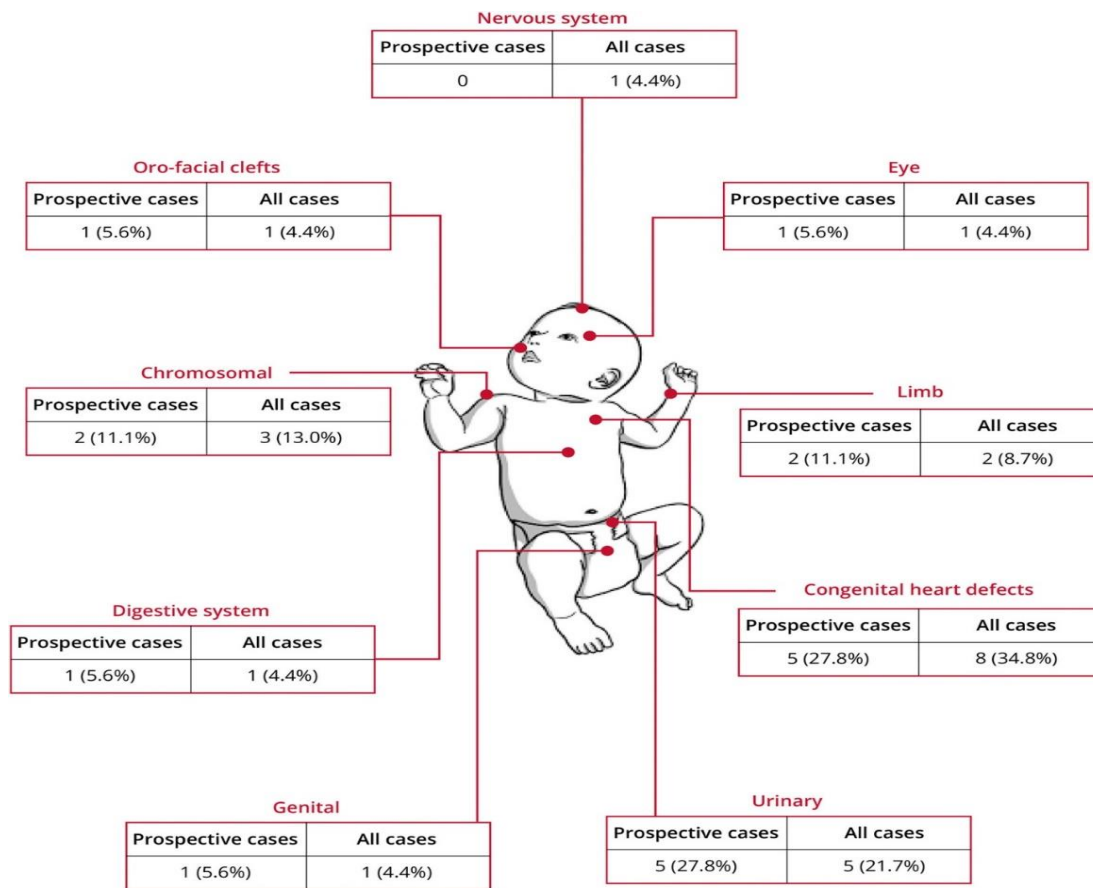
Nervous system

| Prospective cases | All cases |
|---|---|
| 0 | 1 (4.4%) |

Oro-facial clefts

| Prospective cases | All cases |
|---|---|
| 1 (5.6%) | 1 (4.4%) |

Eye

| Prospective cases | All cases |
|---|---|
| 1 (5.6%) | 1 (4.4%) |

Chromosomal

| Prospective cases | All cases |
|---|---|
| 2 (11.1%) | 3 (13.0%) |

Limb

| Prospective cases | All cases |
|---|---|
| 2 (11.1%) | 2 (8.7%) |

Congenital heart defects

| Prospective cases | All cases |
|---|---|
| 5 (27.8%) | 8 (34.8%) |

Digestive system

| Prospective cases | All cases |
|---|---|
| 1 (5.6%) | 1 (4.4%) |

Genital

| Prospective cases | All cases |
|---|---|
| 1 (5.6%) | 1 (4.4%) |

Urinary

| Prospective cases | All cases |
|---|---|
| 5 (27.8%) | 5 (21.7%) |